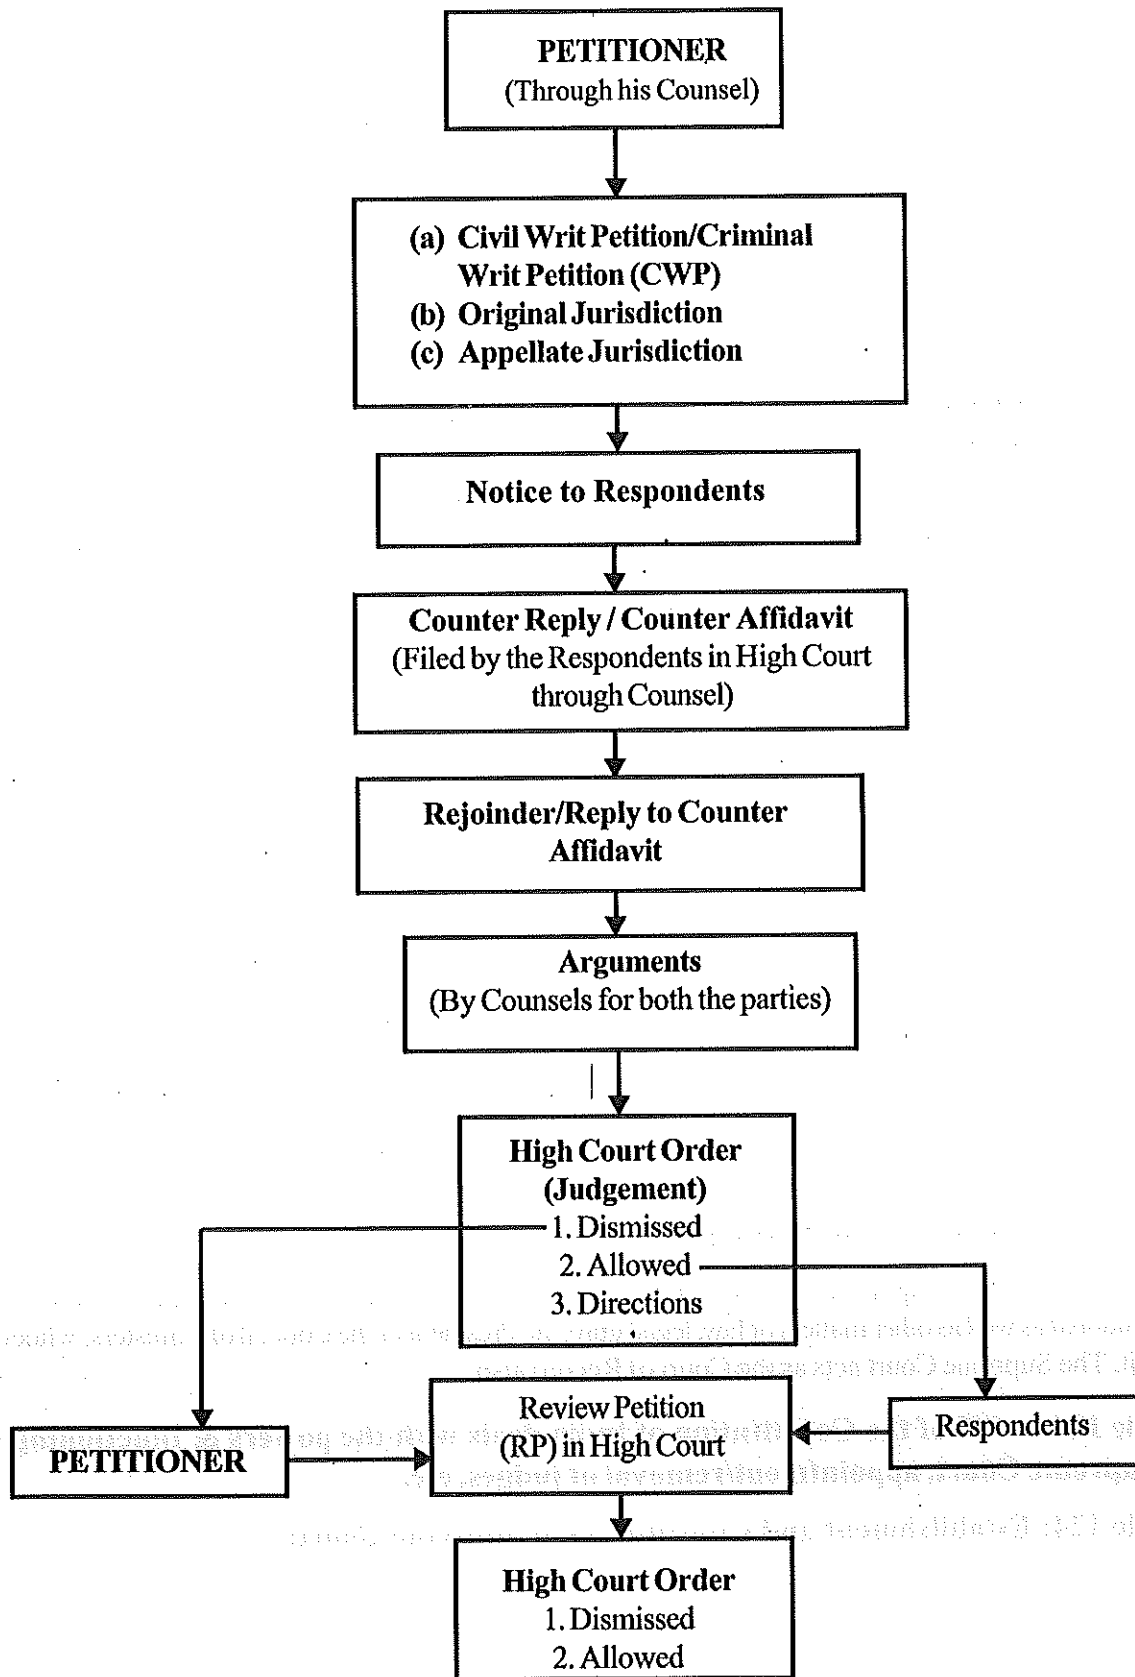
PETITIONER
(Through his Counsel)

(a) Civil Writ Petition/Criminal Writ Petition (CWP)
(b) Original Jurisdiction
(c) Appellate Jurisdiction

Notice to Respondents

Counter Reply / Counter Affidavit
(Filed by the Respondents in High Court through Counsel)

Rejoinder/Reply to Counter Affidavit

Arguments
(By Counsels for both the parties)

High Court Order
(Judgement)
1. Dismissed
2. Allowed
3. Directions

PETITIONER

Review Petition
(RP) in High Court

Respondents

High Court Order
1. Dismissed
2. Allowed